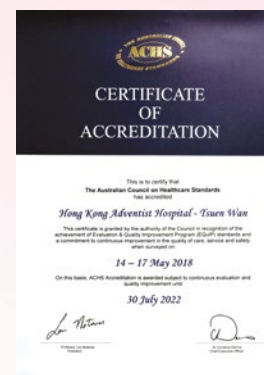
THE AUSTRALIAN COUNCIL ON HEALTHCARE STANDARDS
ACHS

CERTIFICATE
OF
ACCREDITATION

This is to certify that
The Australian Council on Healthcare Standards
has accredited

Hong Kong Adventist Hospital - Tsuen Wan

This certificate is granted by the authority of the Council in recognition of the achievement of Evaluation & Quality Improvement Program (EQuIP) standards and a commitment to continuous improvement in the quality of care, service and safety when surveyed on

14 – 17 May 2018

On this basis, ACHS Accreditation is awarded subject to continuous evaluation and quality improvement until

30 July 2022

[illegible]
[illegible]

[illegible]
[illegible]